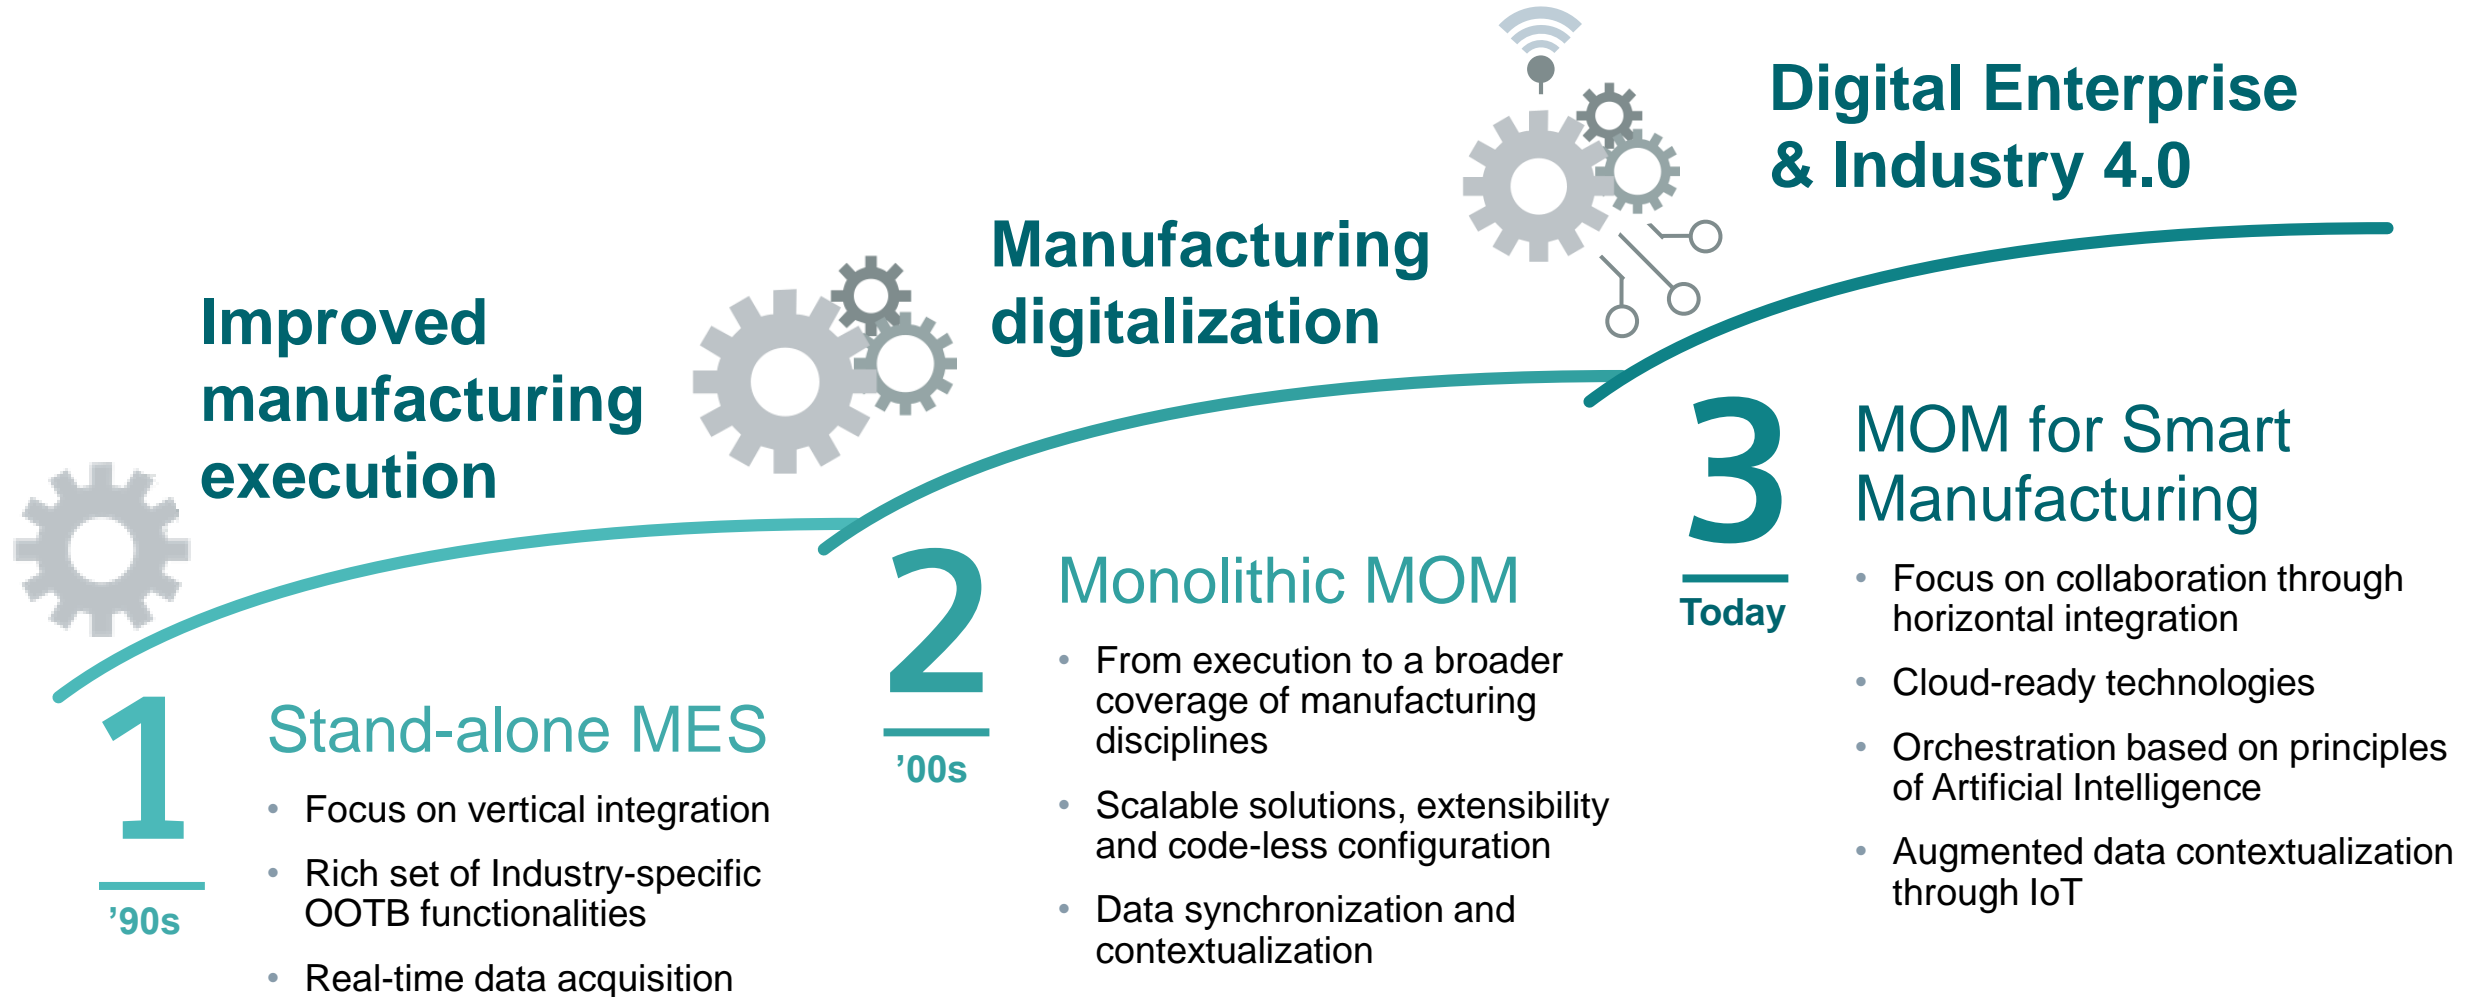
Improved manufacturing execution

Manufacturing digitalization

Digital Enterprise & Industry 4.0

1

'90s

Stand-alone MES

- Focus on vertical integration
- Rich set of Industry-specific OOTB functionalities
- Real-time data acquisition

2

'00s

Monolithic MOM

- From execution to a broader coverage of manufacturing disciplines
- Scalable solutions, extensibility and code-less configuration
- Data synchronization and contextualization

3

Today

MOM for Smart Manufacturing

- Focus on collaboration through horizontal integration
- Cloud-ready technologies
- Orchestration based on principles of Artificial Intelligence
- Augmented data contextualization through IoT